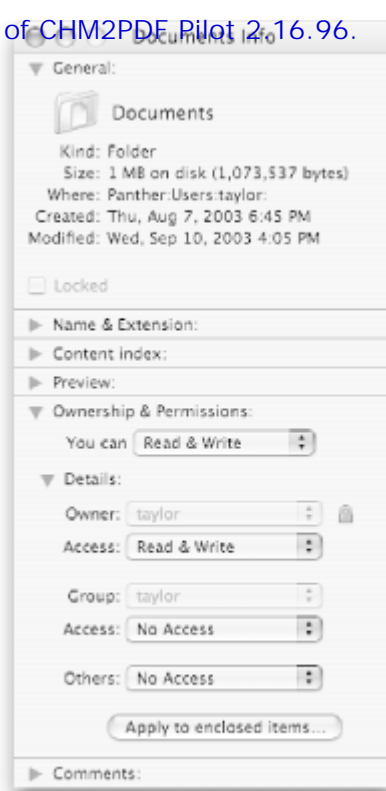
of CHM2PDF Pilot 2.16.96.

Documents Info

General:

Documents

Kind: Folder
Size: 1 MB on disk (1,073,537 bytes)
Where: Panther:Users:taylor:
Created: Thu, Aug 7, 2003 6:45 PM
Modified: Wed, Sep 10, 2003 4:05 PM

Locked

Name & Extension:

Content index:

Preview:

Ownership & Permissions:

You can Read & Write

Details:

Owner: taylor

Access: Read & Write

Group: taylor

Access: No Access

Others: No Access

Apply to enclosed items...

Comments: